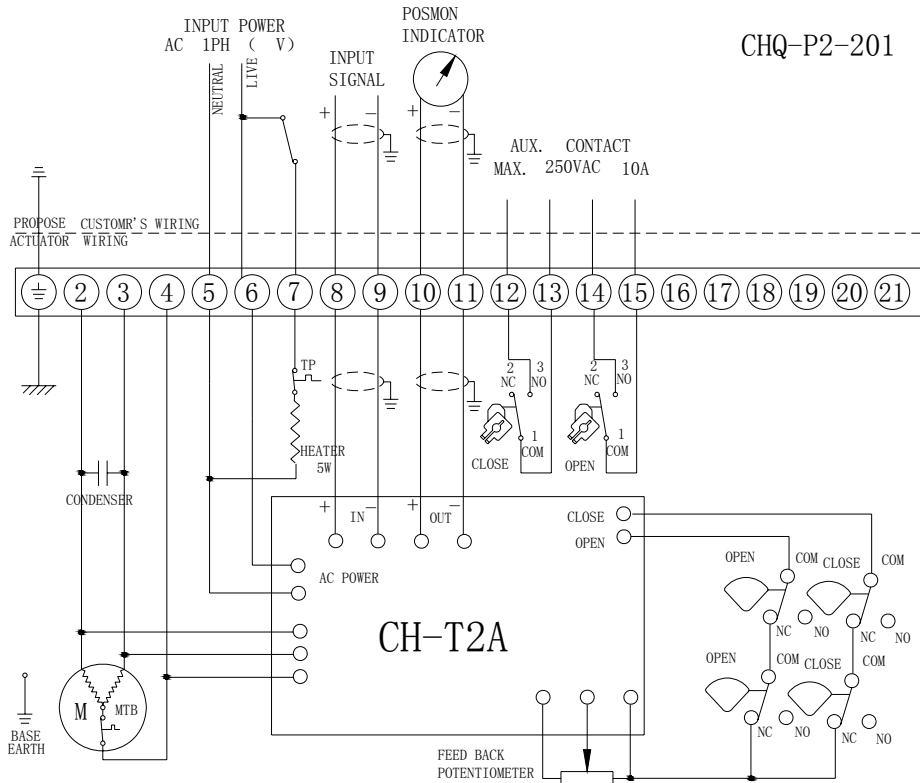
INPUT POWER
AC 1PH ( V)
NEUTRAL
LIVE
INPUT
SIGNAL
POSMON
INDICATOR
CHQ-P2-201
AUX. CONTACT
MAX. 250VAC 10A
PROPOSE CUSTOMR'S WIRING
ACTUATOR WIRING
2 3 4 5 6 7 8 9 10 11 12 13 14 15 16 17 18 19 20 21
+ −
+ −
TP
HEATER
5W
2 NC 3 NO 1 COM
CLOSE
2 NC 3 NO 1 COM
OPEN
CONDENSER
+ IN −
+ OUT −
CLOSE
OPEN
AC POWER
CH-T2A
OPEN COM CLOSE COM
NC NO NC NO
OPEN COM CLOSE COM
NC NO NC NO
M
MTB
BASE
EARTH
FEED BACK
POTENTIOMETER